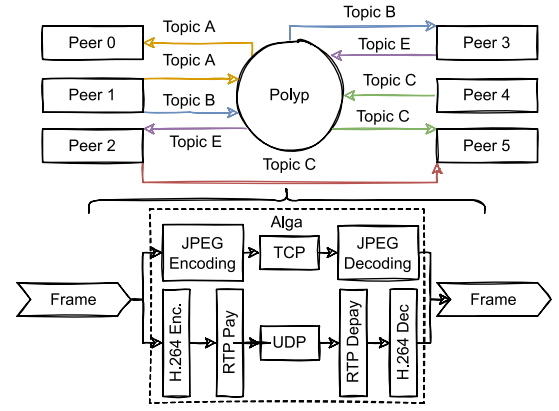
Peer 0

Peer 1

Peer 2

Topic A

Topic A

Topic B

Topic E

Polyp

Topic B

Topic E

Topic C

Topic C

Topic C

Peer 3

Peer 4

Peer 5

Alga

Frame

JPEG Encoding

TCP

JPEG Decoding

Frame

H.264 Enc.

RTP Pay

UDP

RTP Depay

H.264 Dec